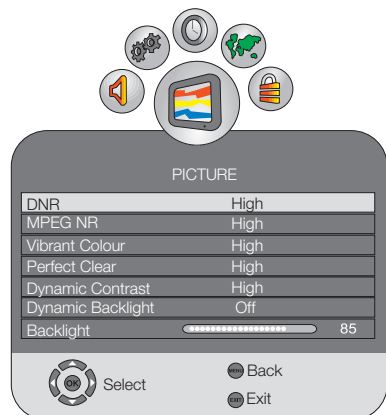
PICTURE

| DNR | High |
|---|---|
| MPEG NR | High |
| Vibrant Colour | High |
| Perfect Clear | High |
| Dynamic Contrast | High |
| Dynamic Backlight | Off |
| Backlight | 85 |

OK Select

MENU Back

EXIT Exit